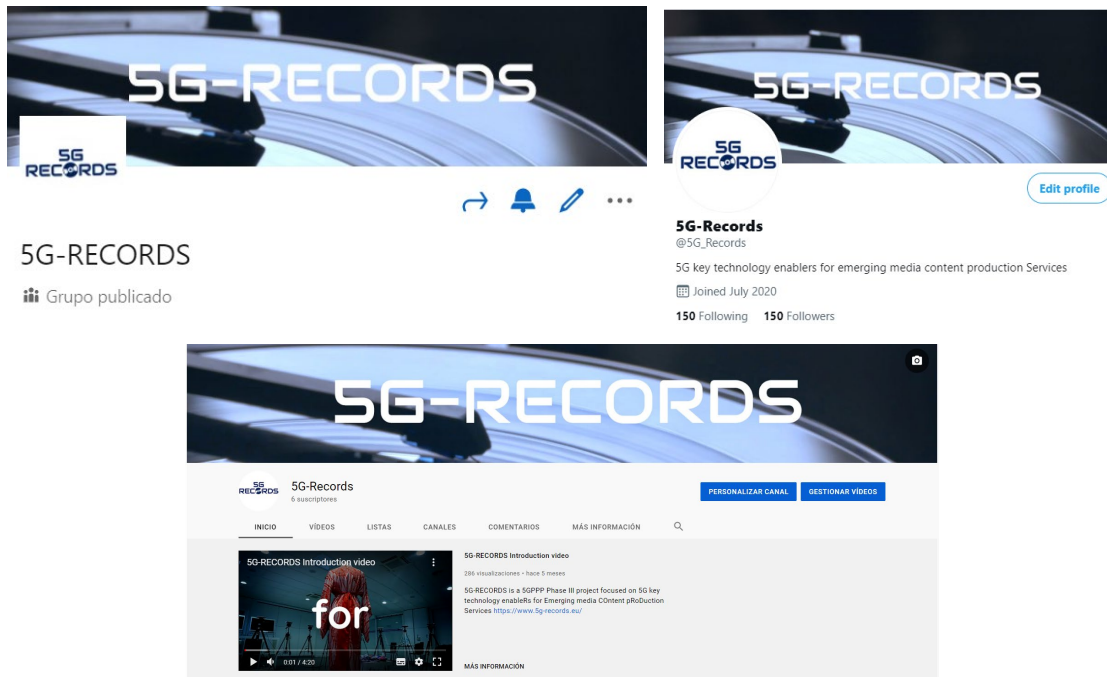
5G-RECORDS

5G RECORDS

5G-RECORDS

Grupo publicado

5G-RECORDS

5G RECORDS

Edit profile

5G-Records
@5G_Records

5G key technology enablers for emerging media content production Services

Joined July 2020

150 Following 150 Followers

5G-RECORDS

5G RECORDS

5G-Records
6 suscriptores

PERSONALIZAR CANAL GESTIONAR VÍDEOS

INICIO VÍDEOS LISTAS CANALES COMENTARIOS MÁS INFORMACIÓN

5G-RECORDS Introduction video

for

0:01 / 4:20

5G-RECORDS Introduction video

286 visualizaciones • hace 5 meses

5G-RECORDS is a 5GPPP Phase III project focused on 5G key technology enableRs for Emerging media COntent pRoDuction Services https://www.5g-records.eu/

MÁS INFORMACIÓN